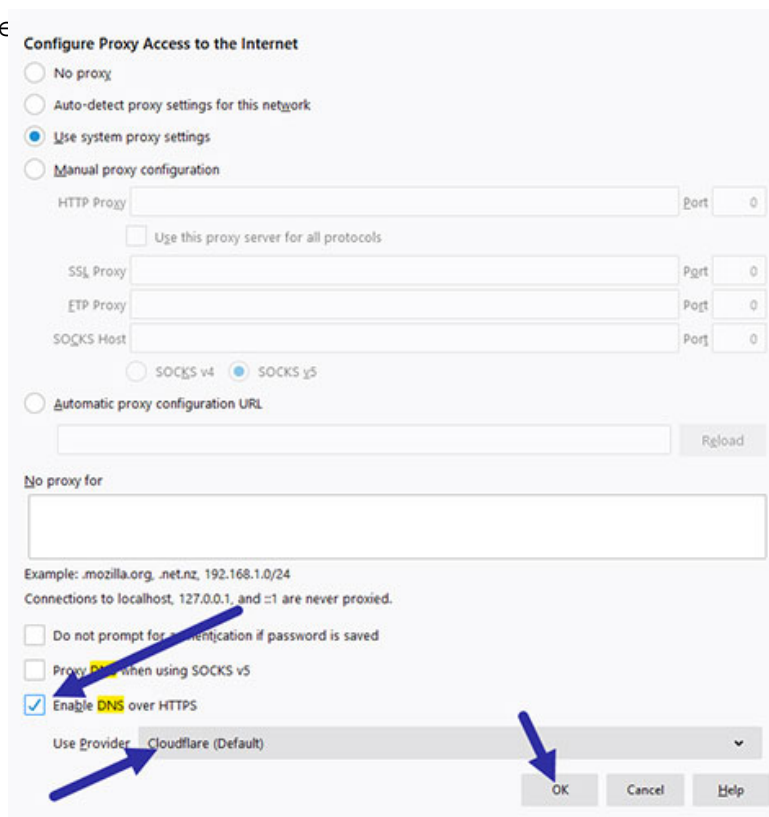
e

Configure Proxy Access to the Internet

No proxy

Auto-detect proxy settings for this network

Use system proxy settings

Manual proxy configuration

HTTP Proxy Port 0

Use this proxy server for all protocols

SSL Proxy Port 0

FTP Proxy Port 0

SOCKS Host Port 0

SOCKS v4 SOCKS v5

Automatic proxy configuration URL

Reload

No proxy for

Example: .mozilla.org, .net.nz, 192.168.1.0/24

Connections to localhost, 127.0.0.1, and ::1 are never proxied.

Do not prompt for a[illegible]ntication if password is saved

Proxy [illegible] when using SOCKS v5

Enable DNS over HTTPS

Use Provider Cloudflare (Default)

OK Cancel Help